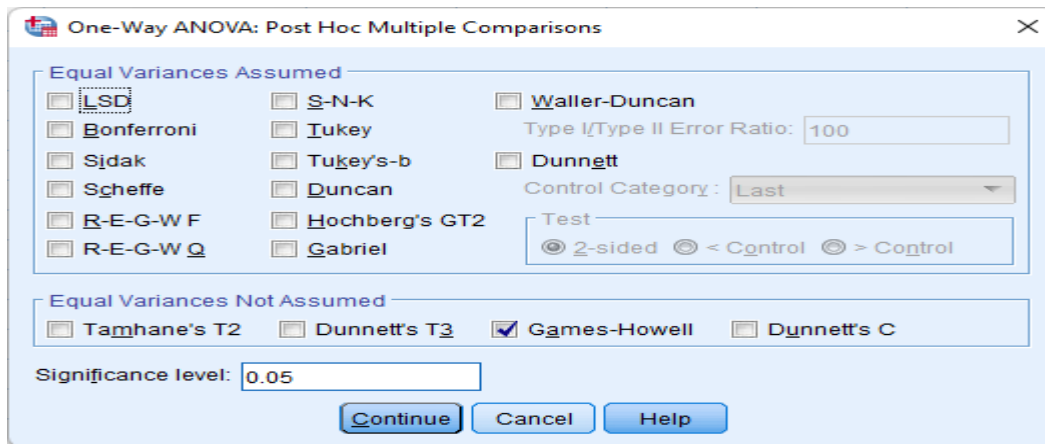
One-Way ANOVA: Post Hoc Multiple Comparisons

Equal Variances Assumed

LSD
Bonferroni
Sidak
Scheffe
R-E-G-W F
R-E-G-W Q

S-N-K
Tukey
Tukey's-b
Duncan
Hochberg's GT2
Gabriel

Waller-Duncan
Type I/Type II Error Ratio: 100
Dunnett
Control Category : Last
Test
2-sided < Control > Control

Equal Variances Not Assumed

Tamhane's T2 Dunnett's T3 Games-Howell Dunnett's C

Significance level: 0.05

Continue Cancel Help